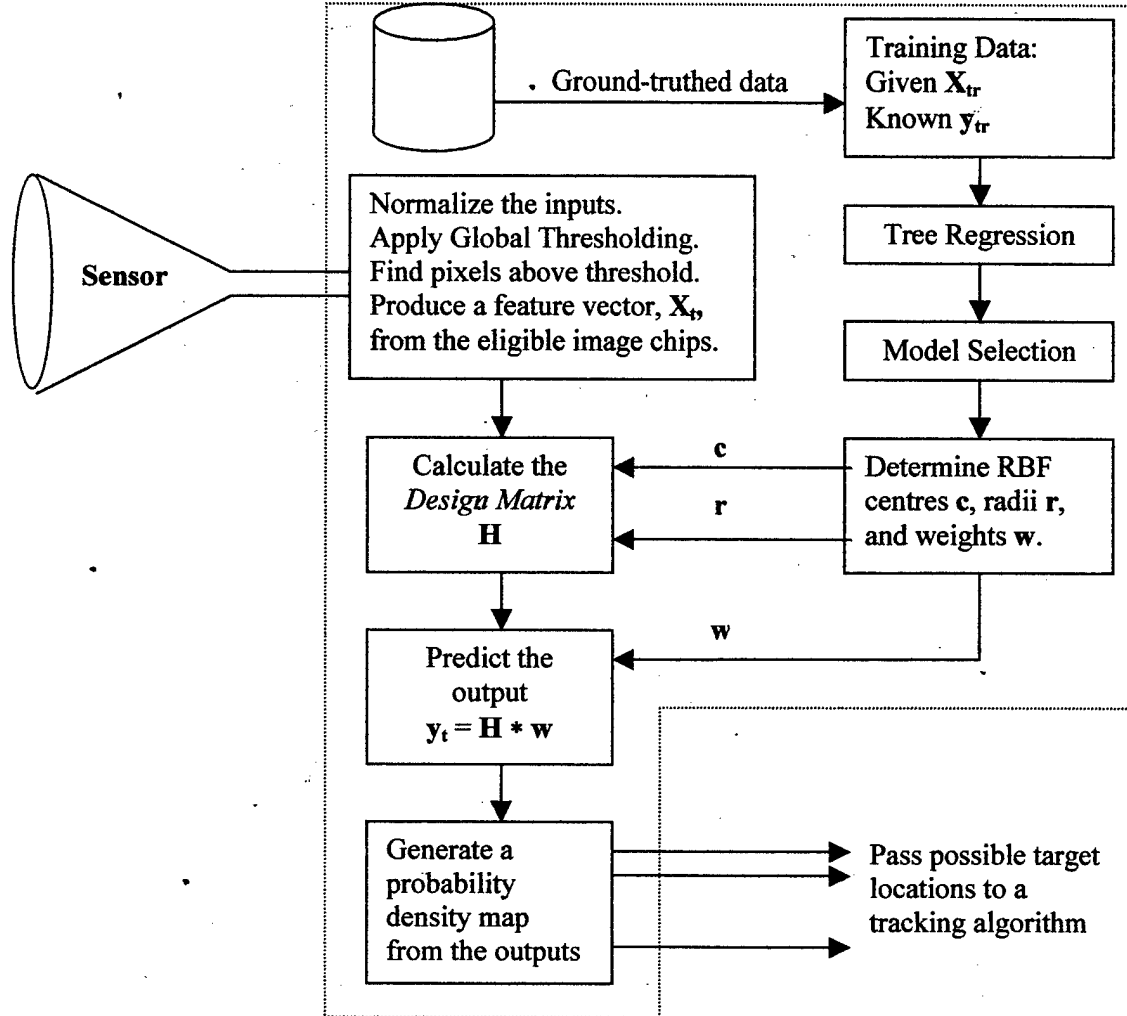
Ground-truthed data

Training Data:
Given $\mathbf{X}_{tr}$
Known $\mathbf{y}_{tr}$

Sensor

Normalize the inputs.
Apply Global Thresholding.
Find pixels above threshold.
Produce a feature vector, $\mathbf{X}_t$, from the eligible image chips.

Tree Regression

Model Selection

Calculate the *Design Matrix* **H**

c

r

Determine RBF centres **c**, radii **r**, and weights **w**.

w

Predict the output
$\mathbf{y}_t = \mathbf{H} * \mathbf{w}$

Generate a probability density map from the outputs

Pass possible target locations to a tracking algorithm